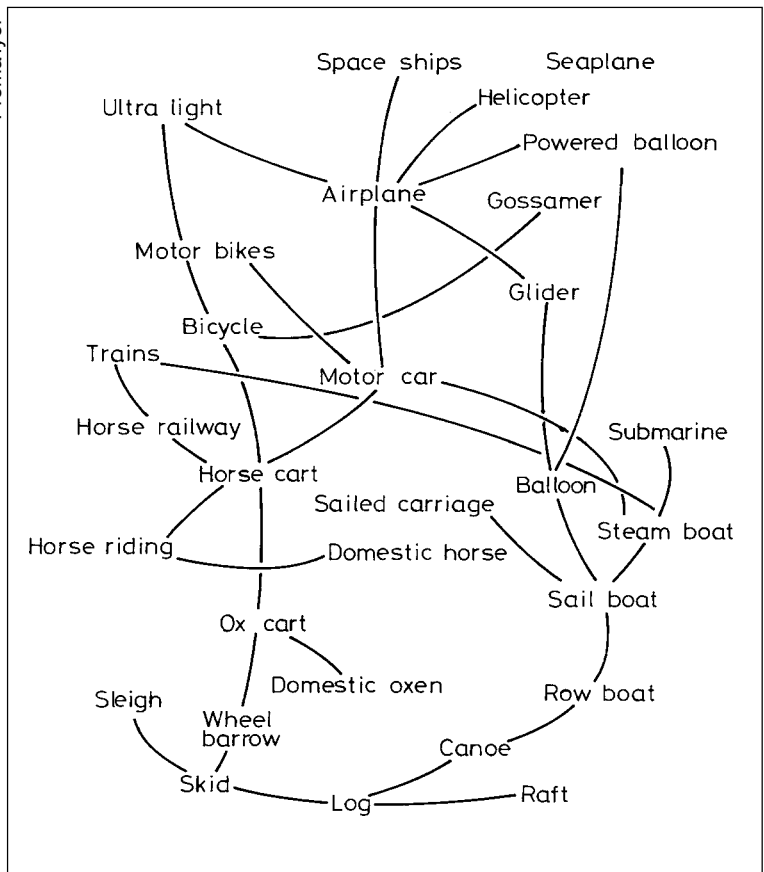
Space ships
Seaplane
Helicopter
Ultra light
Powered balloon
Airplane
Gossamer
Motor bikes
Glider
Bicycle
Trains
Motor car
Submarine
Horse railway
Horse cart
Balloon
Sailed carriage
Steam boat
Horse riding
Domestic horse
Sail boat
Ox cart
Domestic oxen
Row boat
Sleigh
Wheel barrow
Canoe
Skid
Log
Raft